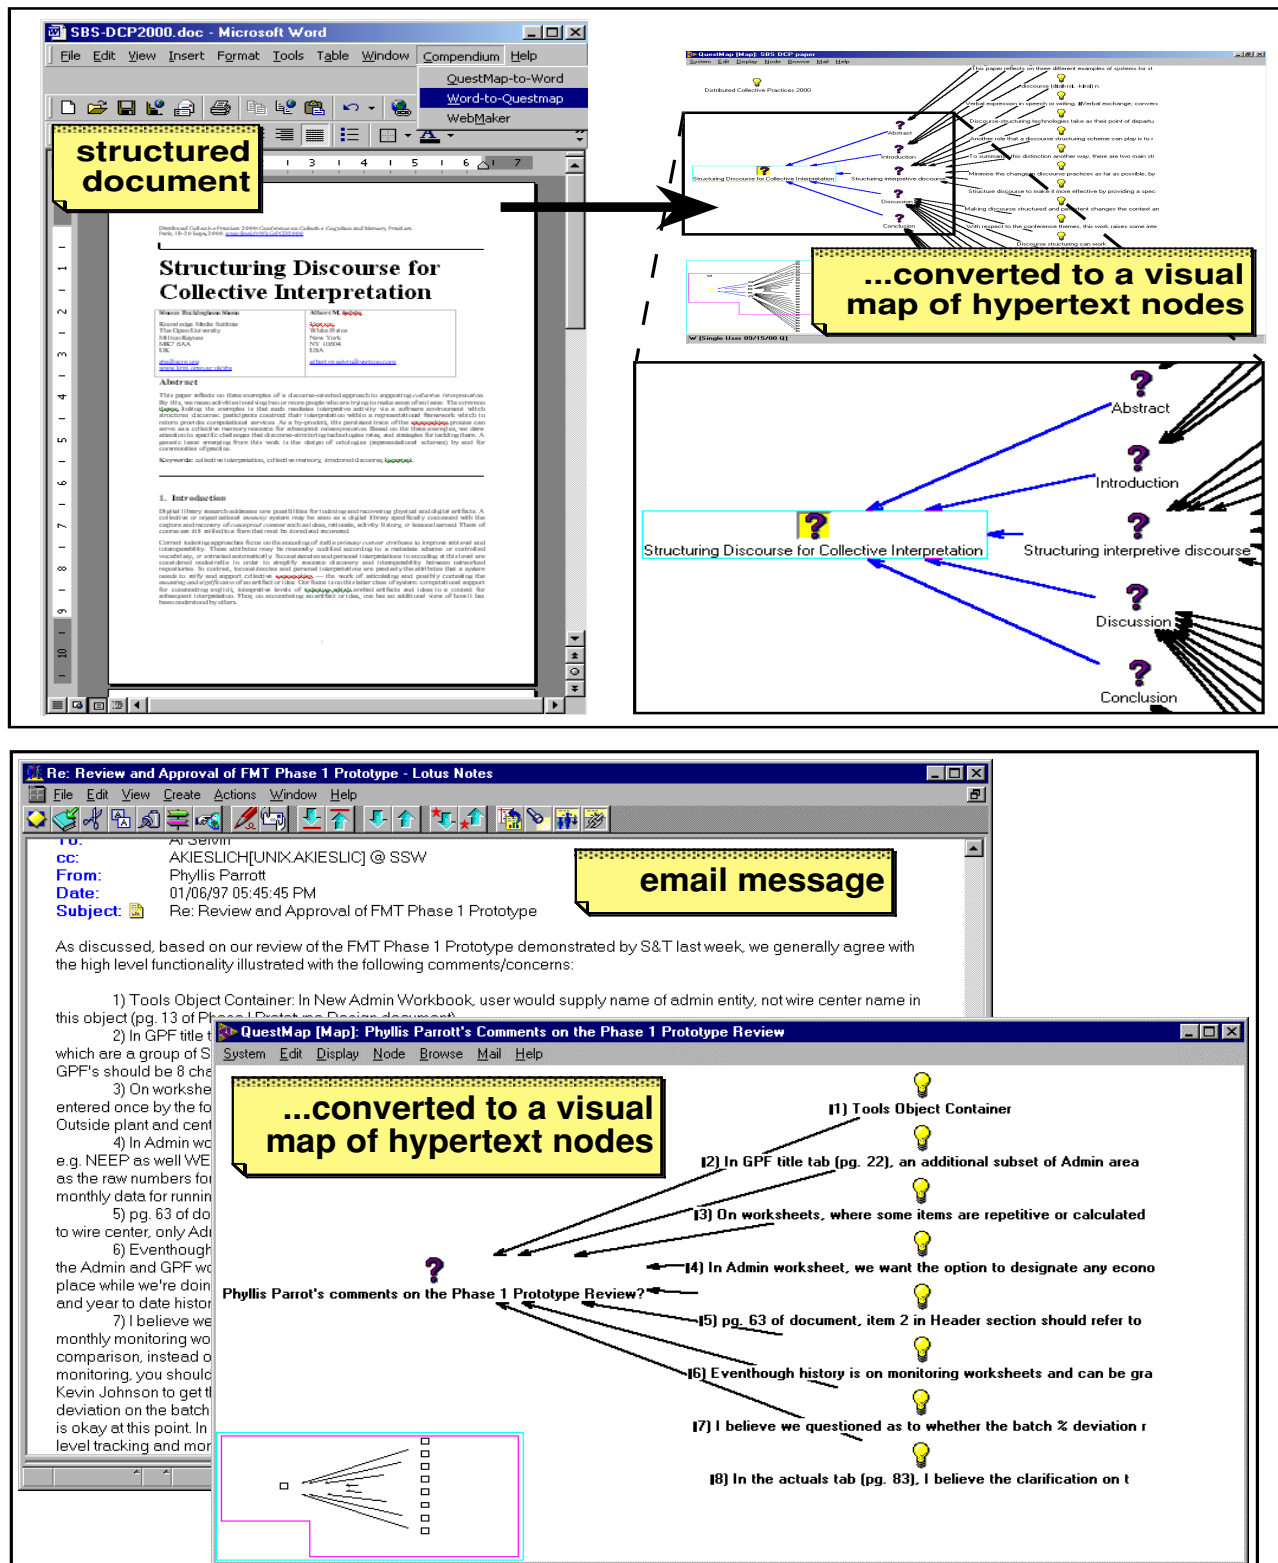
SBS-DCP2000.doc - Microsoft Word

File Edit View Insert Format Tools Table Window Compendium Help

QuestMap-to-Word
Word-to-Questmap
WebMaker

structured document

Structuring Discourse for Collective Interpretation

Abstract

1. Introduction

...converted to a visual map of hypertext nodes

Abstract
Introduction
Structuring Discourse for Collective Interpretation
Structuring interpretive discourse
Discussion
Conclusion

Re: Review and Approval of FMT Phase 1 Prototype - Lotus Notes

File Edit View Create Actions Window Help

cc: AKIESLICH[UNIX.AKIESLIC] @ SSW
From: Phyllis Parrott
Date: 01/06/97 05:45:45 PM
Subject: Re: Review and Approval of FMT Phase 1 Prototype

email message

As discussed, based on our review of the FMT Phase 1 Prototype demonstrated by S&T last week, we generally agree with the high level functionality illustrated with the following comments/concerns:

1) Tools Object Container: In New Admin Workbook, user would supply name of admin entity, not wire center name in this object (pg. 13 of Ph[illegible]
2) In GPF title t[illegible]
which are a group of S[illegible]
GPF's should be 8 ch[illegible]
3) On workshe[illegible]
entered once by the fo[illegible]
Outside plant and cent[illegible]
4) In Admin wo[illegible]
e.g. NEEP as well WE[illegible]
as the raw numbers fo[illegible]
monthly data for runnin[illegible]
5) pg. 63 of do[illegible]
to wire center, only Ad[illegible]
6) Eventhough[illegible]
the Admin and GPF w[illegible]
place while we're doin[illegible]
and year to date histor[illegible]
7) I believe we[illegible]
monthly monitoring wo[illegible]
comparison, instead o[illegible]
monitoring, you should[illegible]
Kevin Johnson to get t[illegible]
deviation on the batch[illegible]
is okay at this point. In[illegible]
level tracking and mor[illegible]

QuestMap [Map]: Phyllis Parrott's Comments on the Phase 1 Prototype Review

System Edit Display Node Browse Mail Help

...converted to a visual map of hypertext nodes

1) Tools Object Container
2) In GPF title tab (pg. 22), an additional subset of Admin area
3) On worksheets, where some items are repetitive or calculated
4) In Admin worksheet, we want the option to designate any econo
5) pg. 63 of document, item 2 in Header section should refer to
6) Eventhough history is on monitoring worksheets and can be gra
7) I believe we questioned as to whether the batch % deviation r
8) In the actuals tab (pg. 83), I believe the clarification on t

Phyllis Parrot's comments on the Phase 1 Prototype Review?